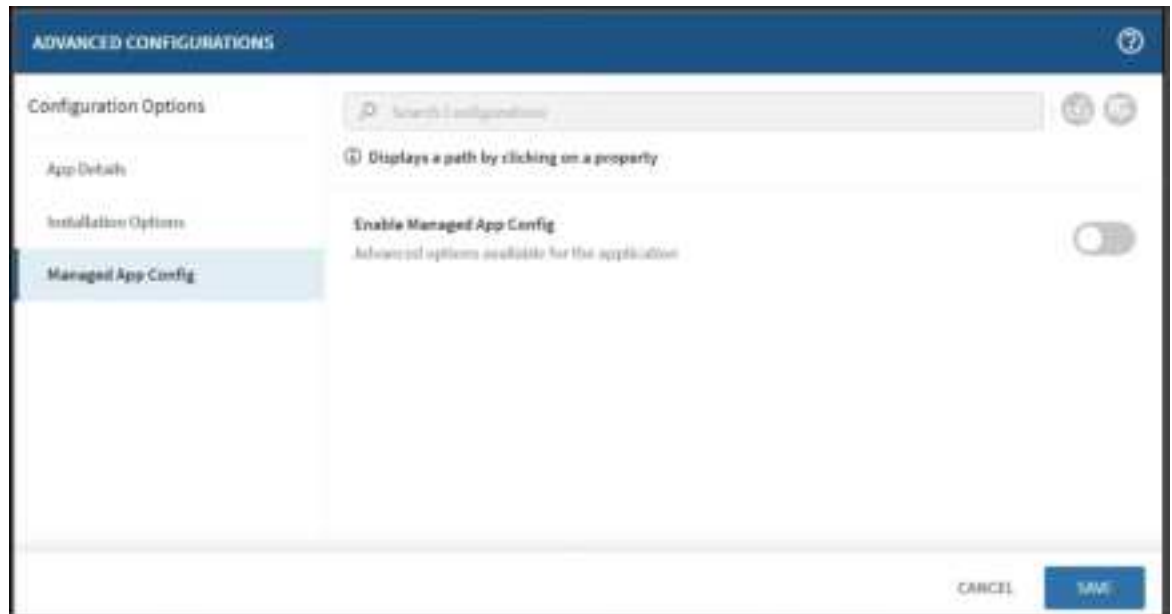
ADVANCED CONFIGURATIONS

Configuration Options

App Details

Installation Options

Managed App Config

Search Configurations

Displays a path by clicking on a property

Enable Managed App Config

Advanced options available for the application

CANCEL

SAVE